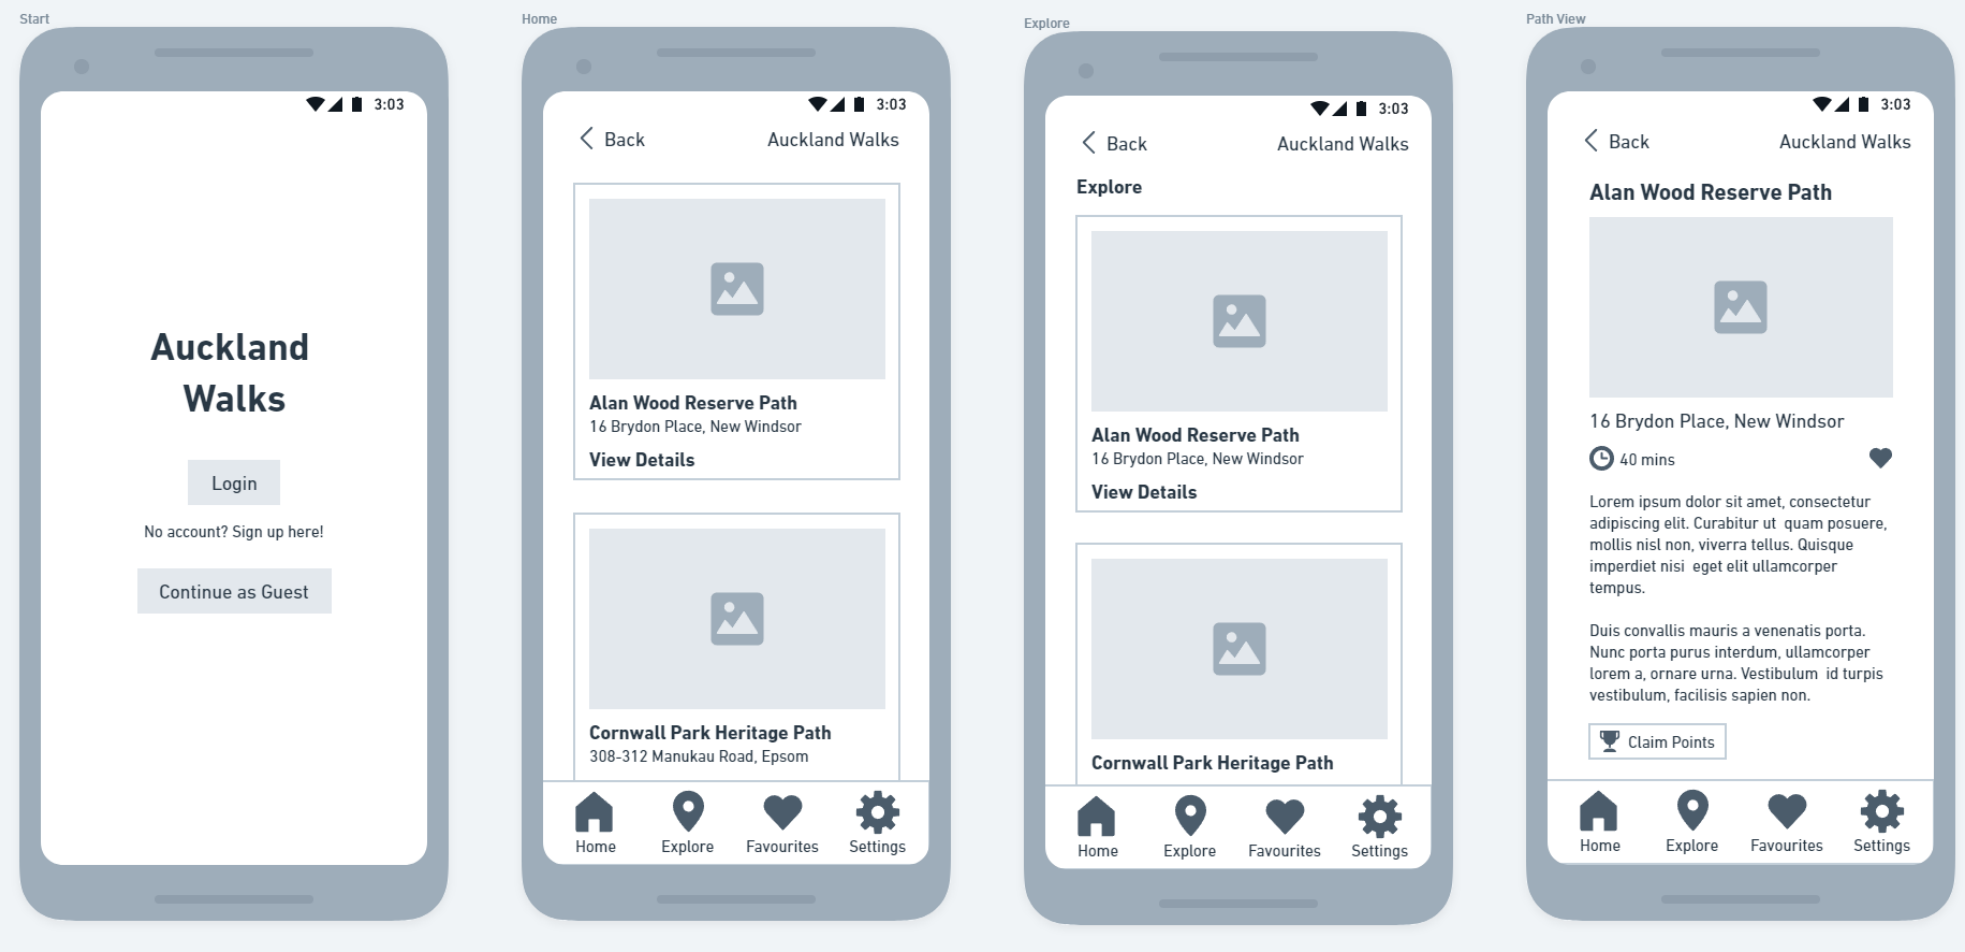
Start

3:03

Auckland Walks

Login

No account? Sign up here!

Continue as Guest

Home

3:03

Back Auckland Walks

Alan Wood Reserve Path
16 Brydon Place, New Windsor
View Details

Cornwall Park Heritage Path
308-312 Manukau Road, Epsom

Home Explore Favourites Settings

Explore

3:03

Back Auckland Walks

Explore

Alan Wood Reserve Path
16 Brydon Place, New Windsor
View Details

Cornwall Park Heritage Path

Home Explore Favourites Settings

Path View

3:03

Back Auckland Walks

Alan Wood Reserve Path

16 Brydon Place, New Windsor

40 mins

Lorem ipsum dolor sit amet, consectetur adipiscing elit. Curabitur ut quam posuere, mollis nisl non, viverra tellus. Quisque imperdiet nisi eget elit ullamcorper tempus.

Duis convallis mauris a venenatis porta. Nunc porta purus interdum, ullamcorper lorem a, ornare urna. Vestibulum id turpis vestibulum, facilisis sapien non.

Claim Points

Home Explore Favourites Settings